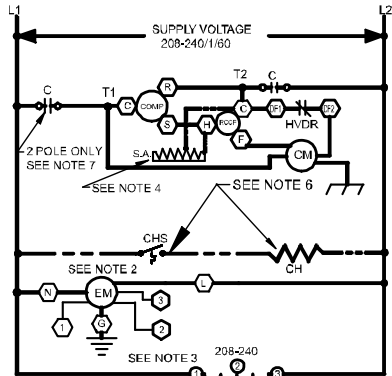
L1

L2

SUPPLY VOLTAGE
208-240/1/60

C

T1

C

COMP

R

S

T2

C

C

DF1

HVDR

DF2

H

RCCF

F

CM

S.A.

2 POLE ONLY
SEE NOTE 7

SEE NOTE 4

SEE NOTE 6

CHS

CH

SEE NOTE 2

N

EM

3

L

1

G

2

SEE NOTE 3

208-240